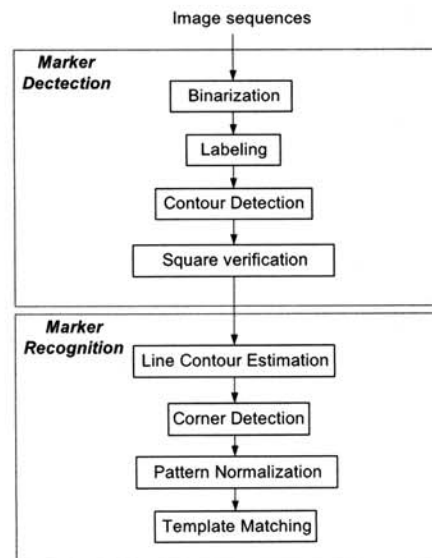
Image sequences

Marker Dectection

Binarization

Labeling

Contour Detection

Square verification

Marker Recognition

Line Contour Estimation

Corner Detection

Pattern Normalization

Template Matching